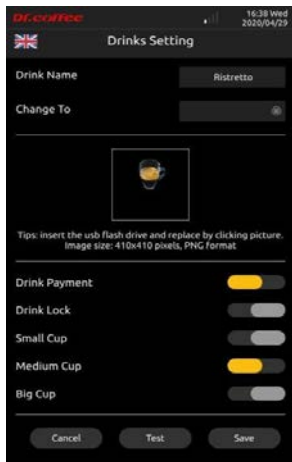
Dr.coffee
16:38 Wed
2020/04/29

Drinks Setting

Drink Name
Ristretto

Change To

Tips: insert the usb flash drive and replace by clicking picture.
Image size: 410x410 pixels, PNG format

Drink Payment

Drink Lock

Small Cup

Medium Cup

Big Cup

Cancel
Test
Save